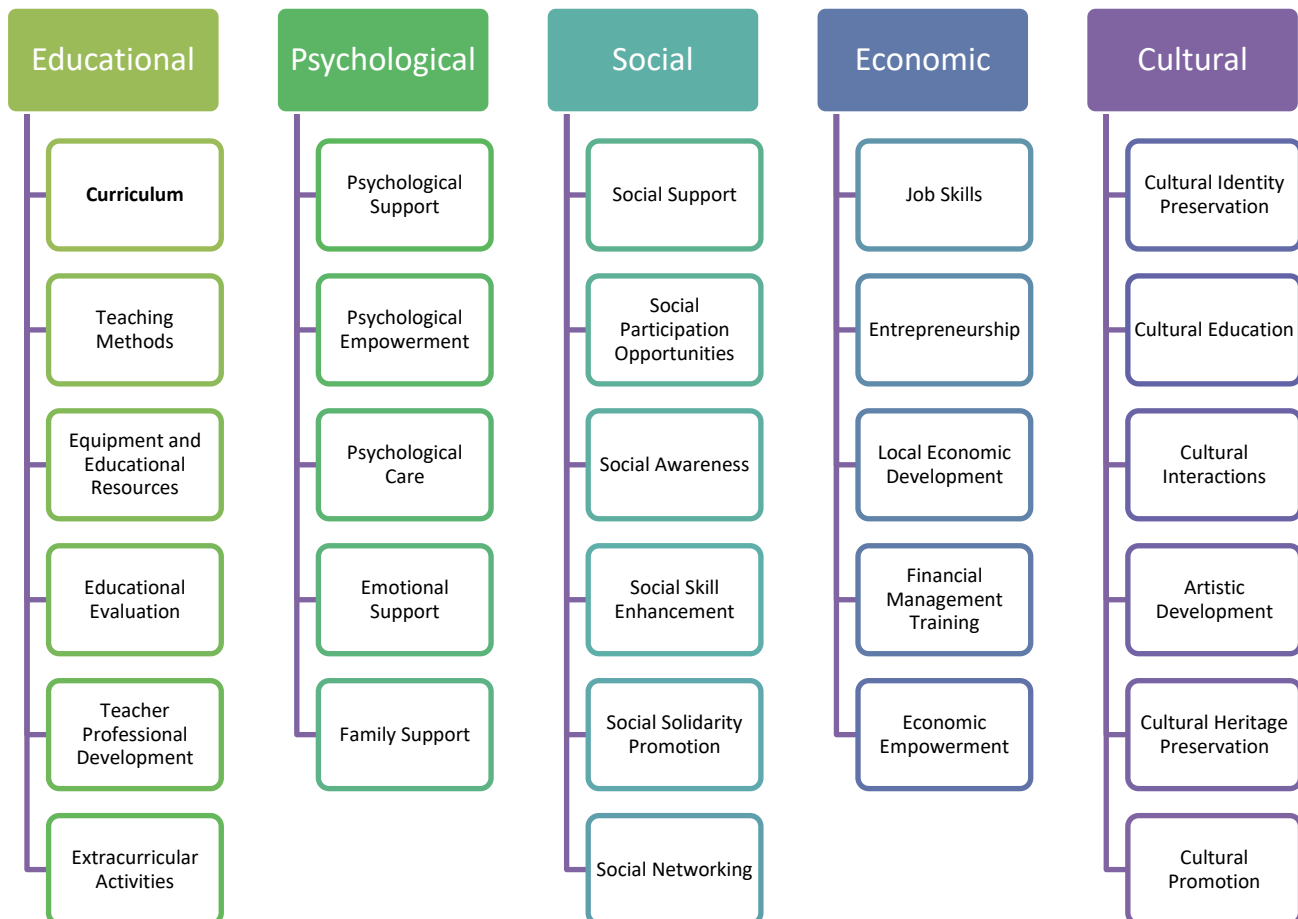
Educational

Curriculum

Teaching Methods

Equipment and Educational Resources

Educational Evaluation

Teacher Professional Development

Extracurricular Activities

Psychological

Psychological Support

Psychological Empowerment

Psychological Care

Emotional Support

Family Support

Social

Social Support

Social Participation Opportunities

Social Awareness

Social Skill Enhancement

Social Solidarity Promotion

Social Networking

Economic

Job Skills

Entrepreneurship

Local Economic Development

Financial Management Training

Economic Empowerment

Cultural

Cultural Identity Preservation

Cultural Education

Cultural Interactions

Artistic Development

Cultural Heritage Preservation

Cultural Promotion